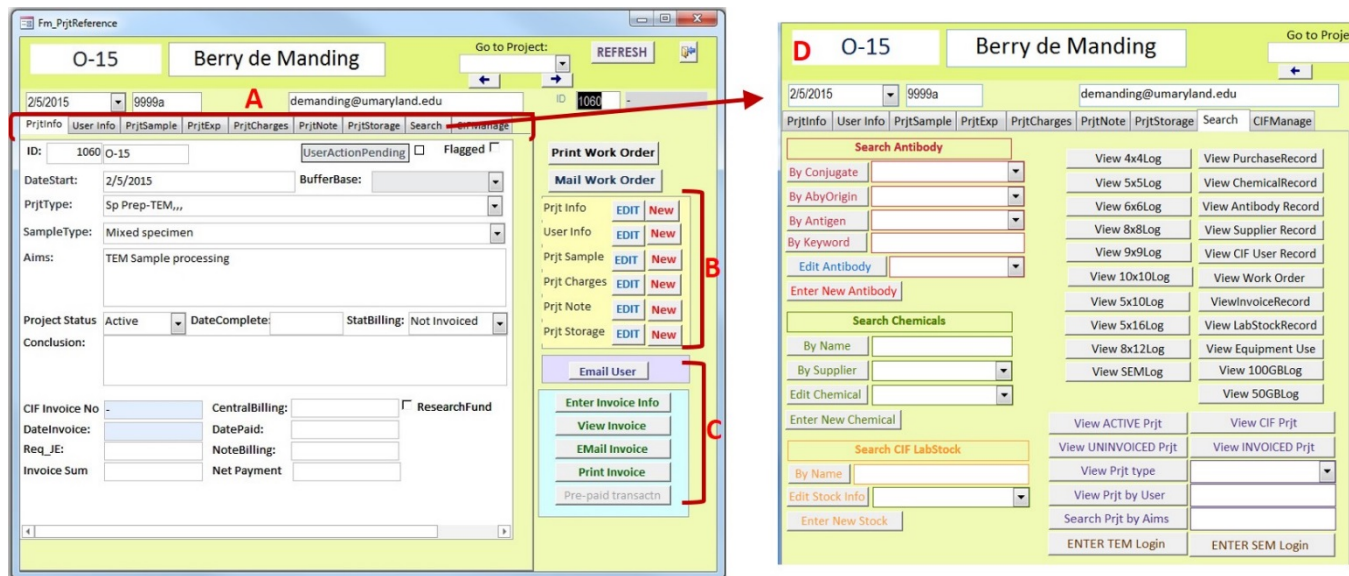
Fm_PrjtReference

O-15

Berry de Manding

Go to Project:

REFRESH

2/5/2015

9999a

A

demanding@umaryland.edu

ID 1060

PrjtInfo | User Info | PrjtSample | PrjtExp | PrjtCharges | PrjtNote | PrjtStorage | Search | CIFManage

ID: 1060 O-15

UserActionPending

Flagged

DateStart: 2/5/2015

BufferBase:

PrjtType: Sp Prep-TEM,,,

SampleType: Mixed specimen

Aims: TEM Sample processing

Project Status Active

DateComplete:

StatBilling: Not Invoiced

Conclusion:

CIF Invoice No -

CentralBilling:

ResearchFund

DateInvoice:

DatePaid:

Req_JE:

NoteBilling:

Invoice Sum

Net Payment

Print Work Order

Mail Work Order

Prjt Info EDIT New

User Info EDIT New

Prjt Sample EDIT New

Prjt Charges EDIT New

Prjt Note EDIT New

Prjt Storage EDIT New

B

Email User

Enter Invoice Info

View Invoice

EMail Invoice

Print Invoice

Pre-paid transactn

C

D O-15

Berry de Manding

Go to Proje

2/5/2015

9999a

demanding@umaryland.edu

PrjtInfo | User Info | PrjtSample | PrjtExp | PrjtCharges | PrjtNote | PrjtStorage | Search | CIFManage

Search Antibody

By Conjugate

By AbyOrigin

By Antigen

By Keyword

Edit Antibody

Enter New Antibody

Search Chemicals

By Name

By Supplier

Edit Chemical

Enter New Chemical

Search CIF LabStock

By Name

Edit Stock Info

Enter New Stock

View 4x4Log

View 5x5Log

View 6x6Log

View 8x8Log

View 9x9Log

View 10x10Log

View 5x10Log

View 5x16Log

View 8x12Log

View SEMLog

View PurchaseRecord

View ChemicalRecord

View Antibody Record

View Supplier Record

View CIF User Record

View Work Order

ViewInvoiceRecord

View LabStockRecord

View Equipment Use

View 100GBLog

View 50GBLog

View ACTIVE Prjt

View CIF Prjt

View UNINVOICED Prjt

View INVOICED Prjt

View Prjt type

View Prjt by User

Search Prjt by Aims

ENTER TEM Login

ENTER SEM Login